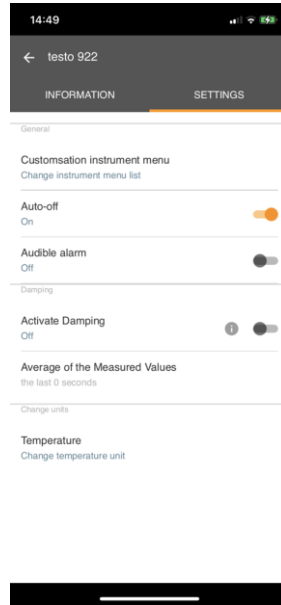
14:49

← testo 922

INFORMATION

SETTINGS

General

Customsation instrument menu
Change instrument menu list

Auto-off
On

Audible alarm
Off

Damping

Activate Damping
Off

Average of the Measured Values
the last 0 seconds

Change units

Temperature
Change temperature unit